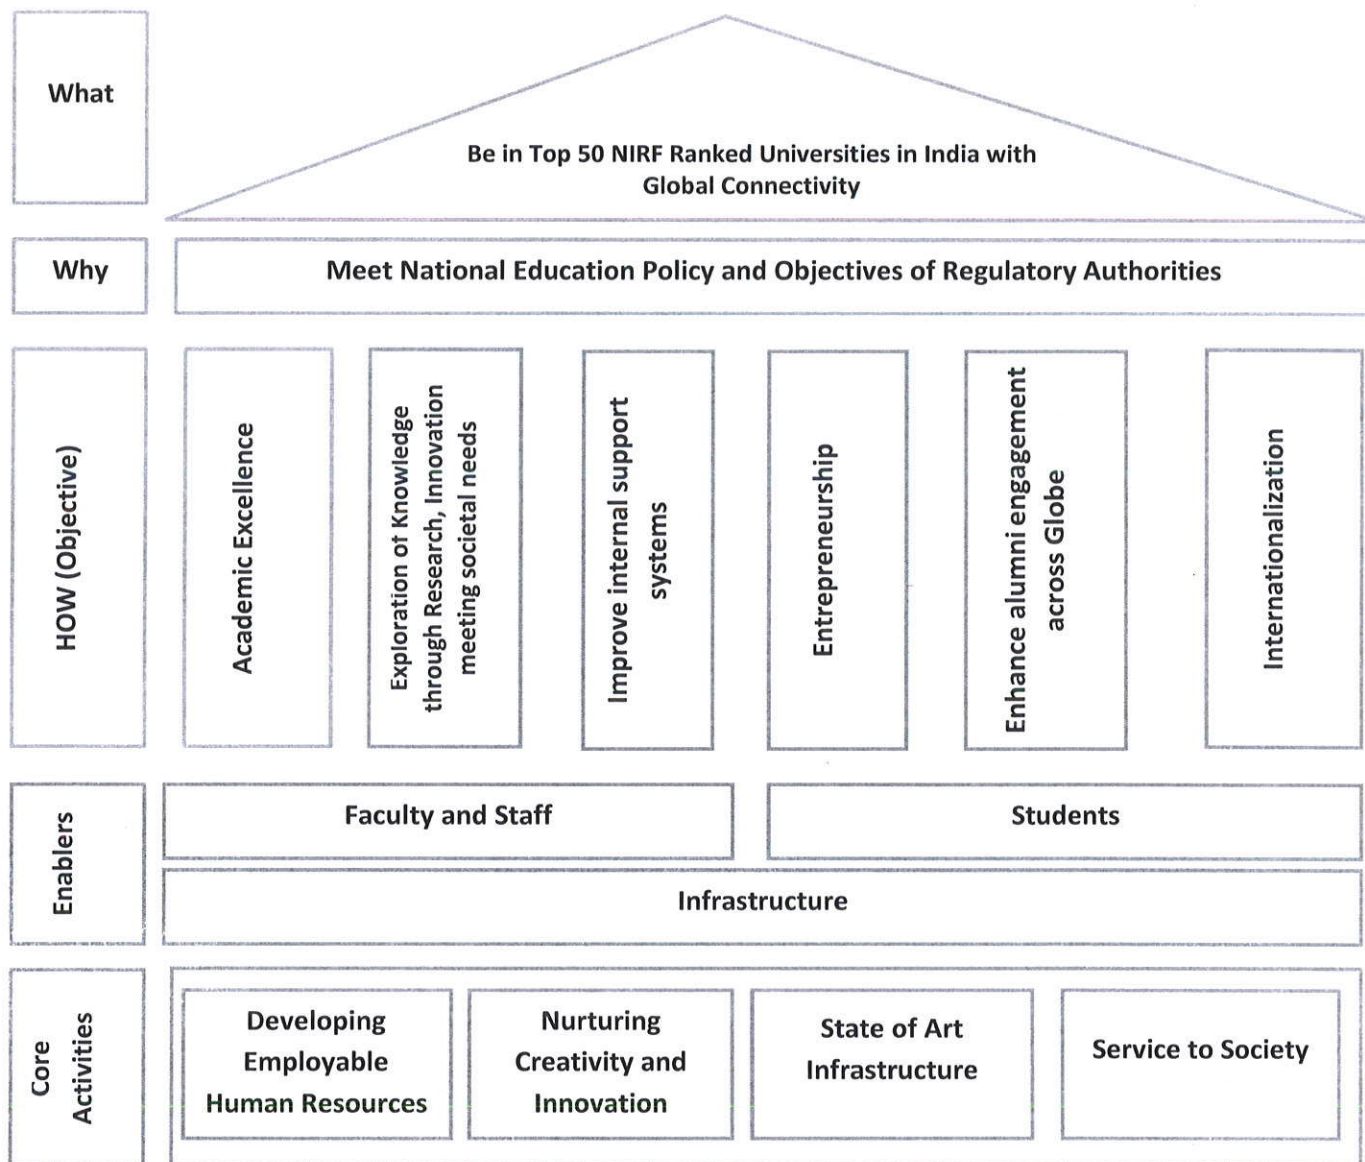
What

Be in Top 50 NIRF Ranked Universities in India with Global Connectivity

Why

Meet National Education Policy and Objectives of Regulatory Authorities

HOW (Objective)

Academic Excellence

Exploration of Knowledge through Research, Innovation meeting societal needs

Improve internal support systems

Entrepreneurship

Enhance alumni engagement across Globe

Internationalization

Enablers

Faculty and Staff

Students

Infrastructure

Core Activities

Developing Employable Human Resources

Nurturing Creativity and Innovation

State of Art Infrastructure

Service to Society